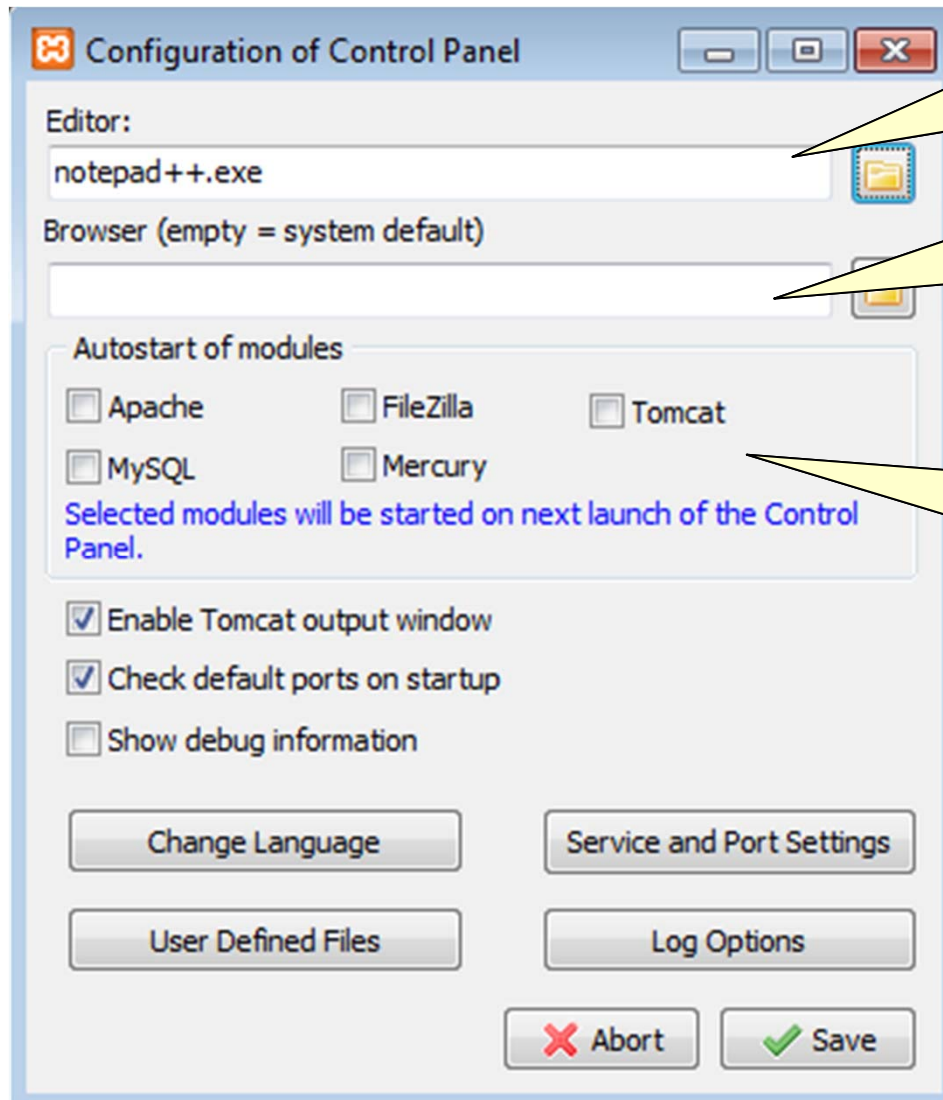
Configuration of Control Panel

Editor:

notepad++.exe

Browser (empty = system default)

Autostart of modules

Apache

FileZilla

Tomcat

MySQL

Mercury

Selected modules will be started on next launch of the Control Panel.

Enable Tomcat output window

Check default ports on startup

Show debug information

Change Language

Service and Port Settings

User Defined Files

Log Options

Abort

Save